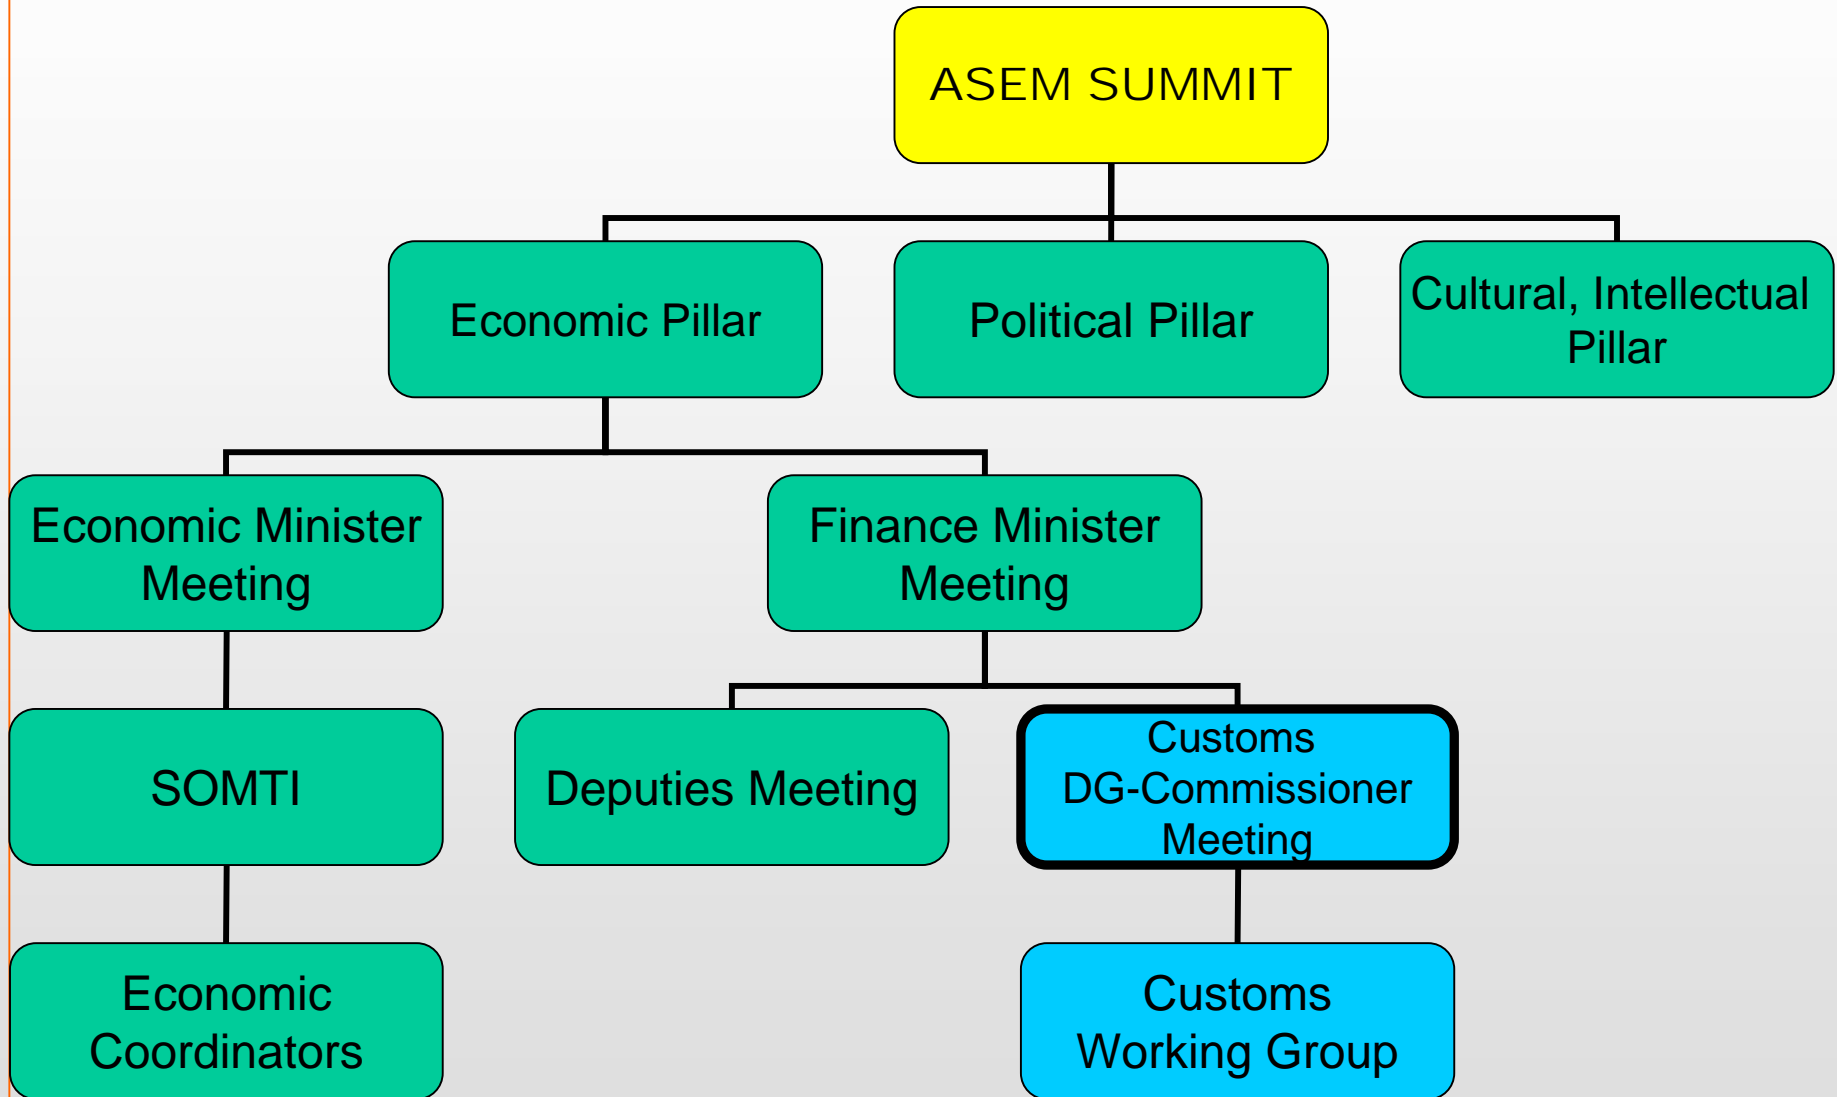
ASEM SUMMIT

Economic Pillar

Political Pillar

Cultural, Intellectual Pillar

Economic Minister Meeting

Finance Minister Meeting

SOMTI

Deputies Meeting

Customs DG-Commissioner Meeting

Economic Coordinators

Customs Working Group